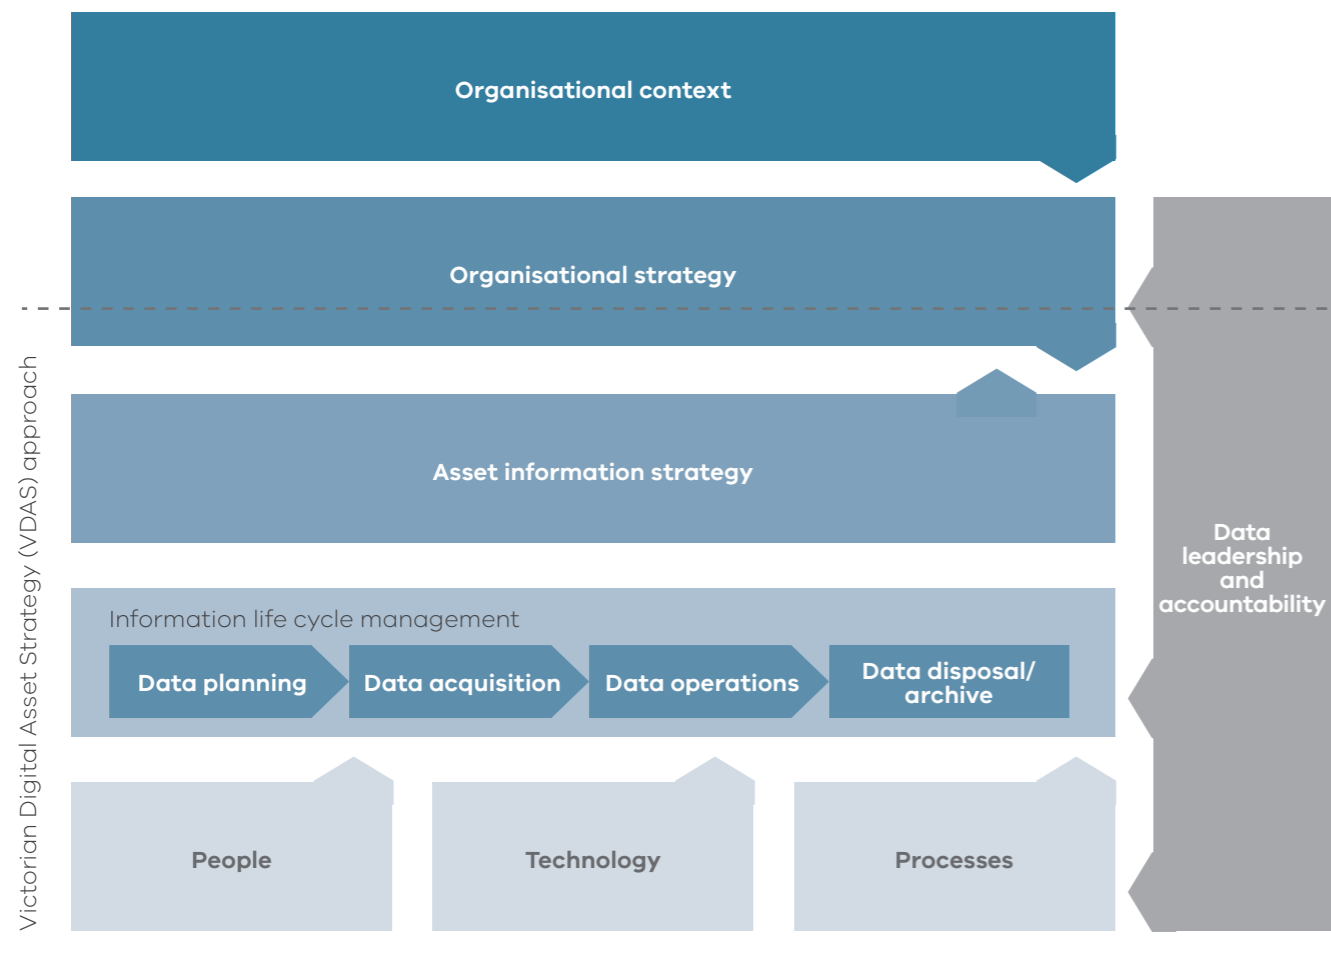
Organisational context

Organisational strategy

Asset information strategy

Information life cycle management

Data planning

Data acquisition

Data operations

Data disposal/ archive

People

Technology

Processes

Data leadership and accountability

Victorian Digital Asset Strategy (VDAS) approach